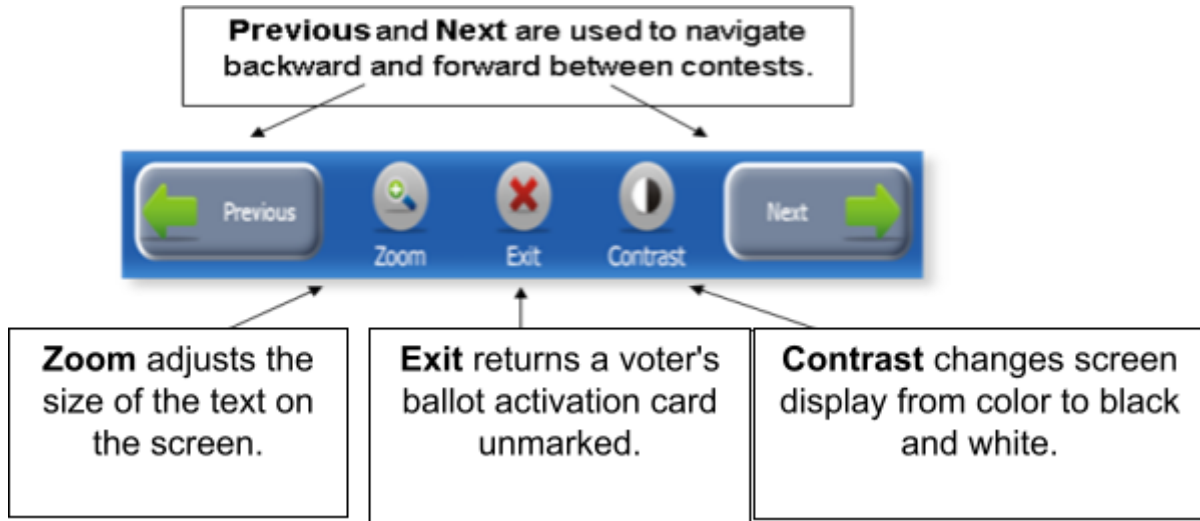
**Previous** and **Next** are used to navigate backward and forward between contests.

Previous

Zoom

Exit

Contrast

Next

**Zoom** adjusts the size of the text on the screen.

**Exit** returns a voter's ballot activation card unmarked.

**Contrast** changes screen display from color to black and white.